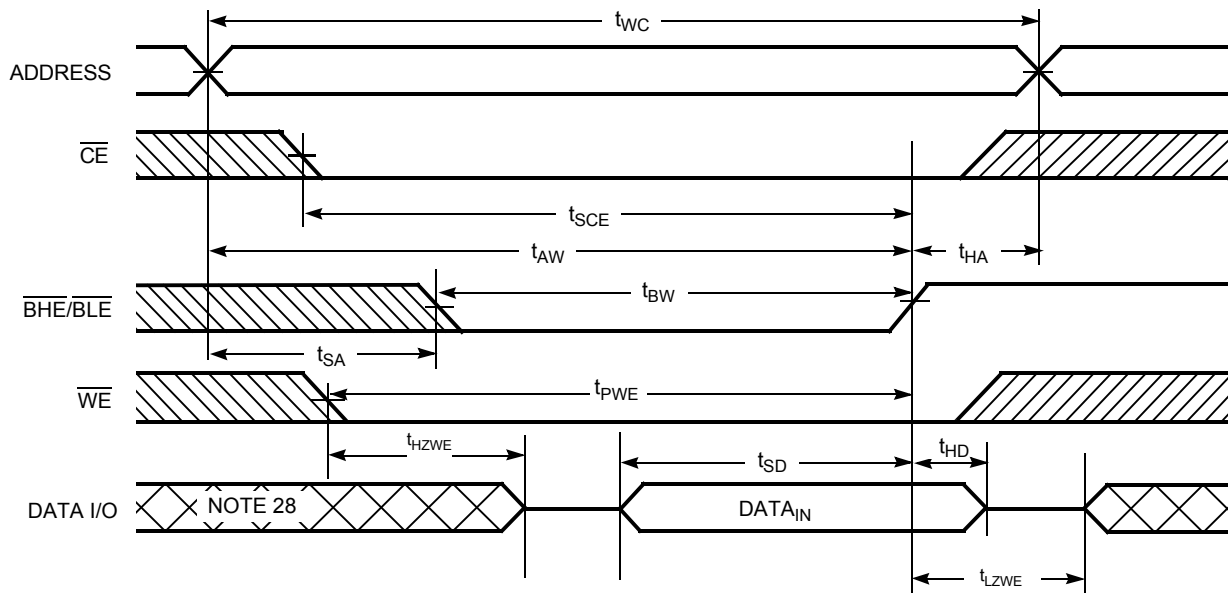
$t_{WC}$

ADDRESS

$\overline{CE}$

$t_{SCE}$

$t_{AW}$

$t_{HA}$

$\overline{BHE}/\overline{BLE}$

$t_{BW}$

$t_{SA}$

$\overline{WE}$

$t_{PWE}$

$t_{HZWE}$

$t_{SD}$

$t_{HD}$

DATA I/O

NOTE 28

$DATA_{IN}$

$t_{LZWE}$